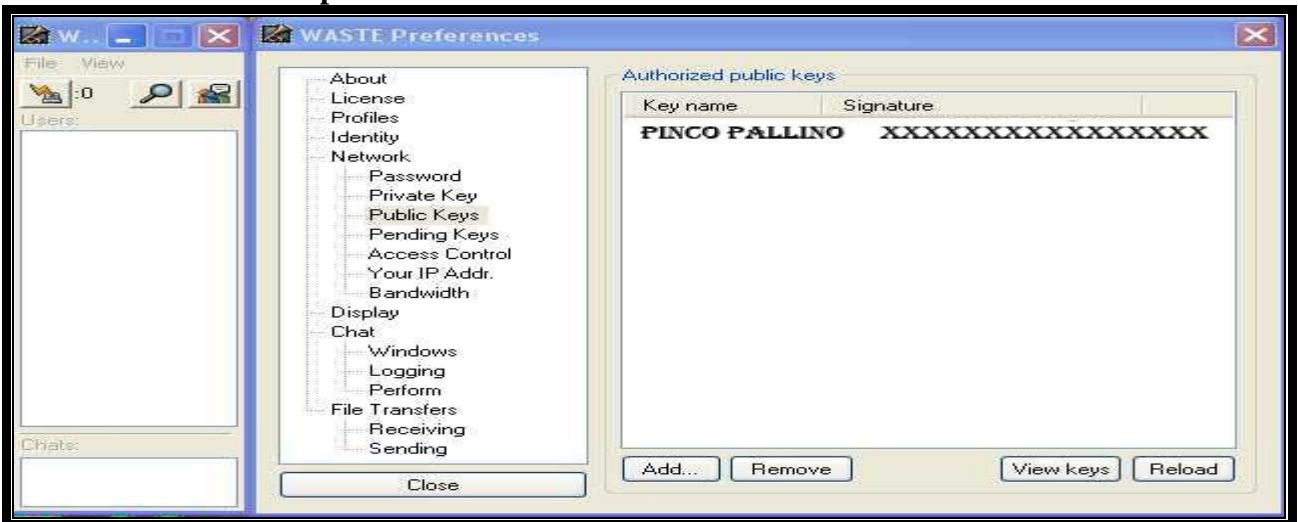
W...

File View

:0

Users:

Chats:

WASTE Preferences

About
License
Profiles
Identity
Network
Password
Private Key
Public Keys
Pending Keys
Access Control
Your IP Addr.
Bandwidth
Display
Chat
Windows
Logging
Perform
File Transfers
Receiving
Sending

Close

Authorized public keys

| Key name | Signature |
|---|---|
| PINCO PALLINO | XXXXXXXXXXXXXXXX |

Add... Remove View keys Reload